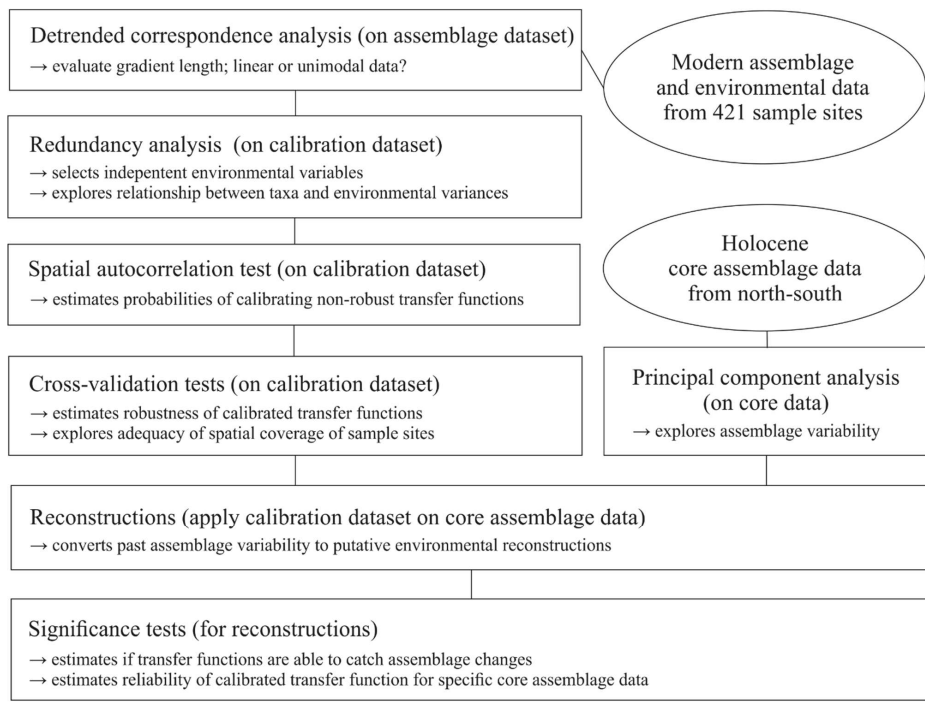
Detrended correspondence analysis (on assemblage dataset)
→ evaluate gradient length; linear or unimodal data?

Modern assemblage and environmental data from 421 sample sites

Redundancy analysis (on calibration dataset)
→ selects indepentent environmental variables
→ explores relationship between taxa and environmental variances

Spatial autocorrelation test (on calibration dataset)
→ estimates probabilities of calibrating non-robust transfer functions

Holocene core assemblage data from north-south

Cross-validation tests (on calibration dataset)
→ estimates robustness of calibrated transfer functions
→ explores adequacy of spatial coverage of sample sites

Principal component analysis (on core data)
→ explores assemblage variability

Reconstructions (apply calibration dataset on core assemblage data)
→ converts past assemblage variability to putative environmental reconstructions

Significance tests (for reconstructions)
→ estimates if transfer functions are able to catch assemblage changes
→ estimates reliability of calibrated transfer function for specific core assemblage data